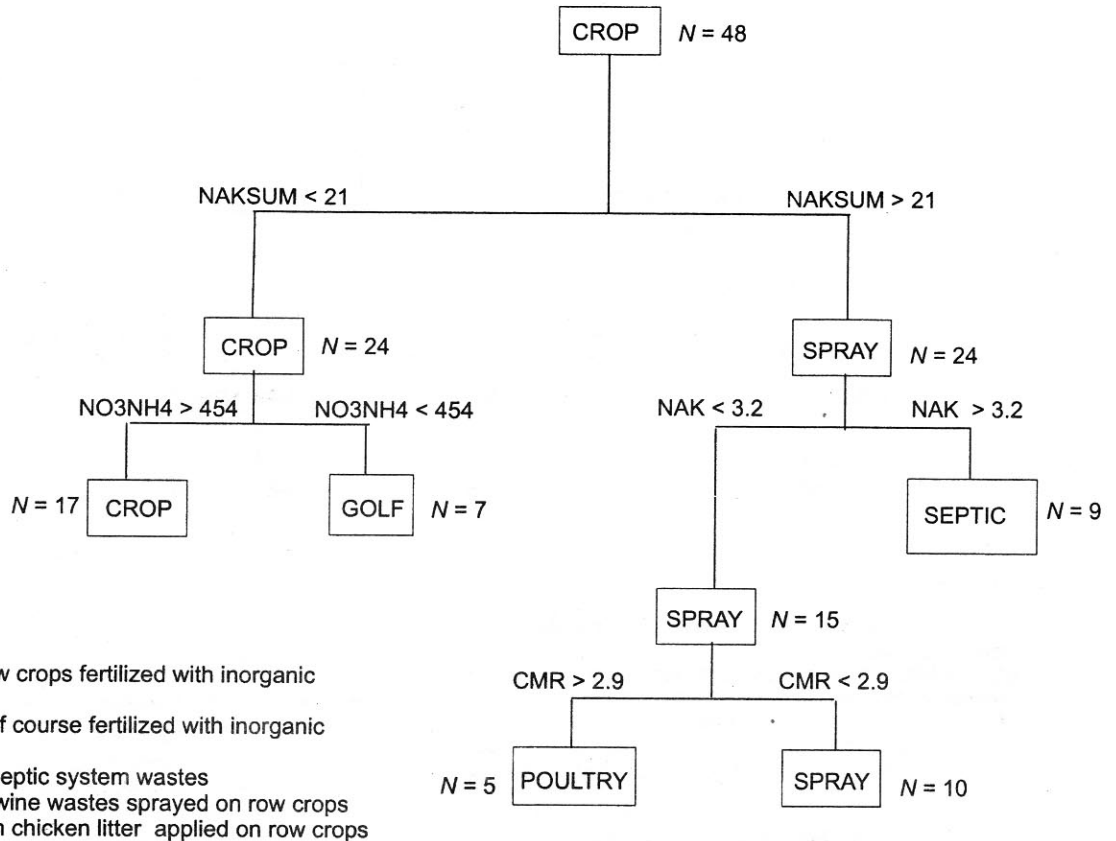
CROP $N = 48$

NAKSUM < 21

NAKSUM > 21

CROP $N = 24$

SPRAY $N = 24$

NO3NH4 > 454

NO3NH4 < 454

NAK < 3.2

NAK > 3.2

$N = 17$ CROP

GOLF $N = 7$

SEPTIC $N = 9$

SPRAY $N = 15$

CMR > 2.9

CMR < 2.9

$N = 5$ POULTRY

SPRAY $N = 10$

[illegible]w crops fertilized with inorganic
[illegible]f course fertilized with inorganic
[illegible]eptic system wastes
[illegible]wine wastes sprayed on row crops
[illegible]n chicken litter applied on row crops